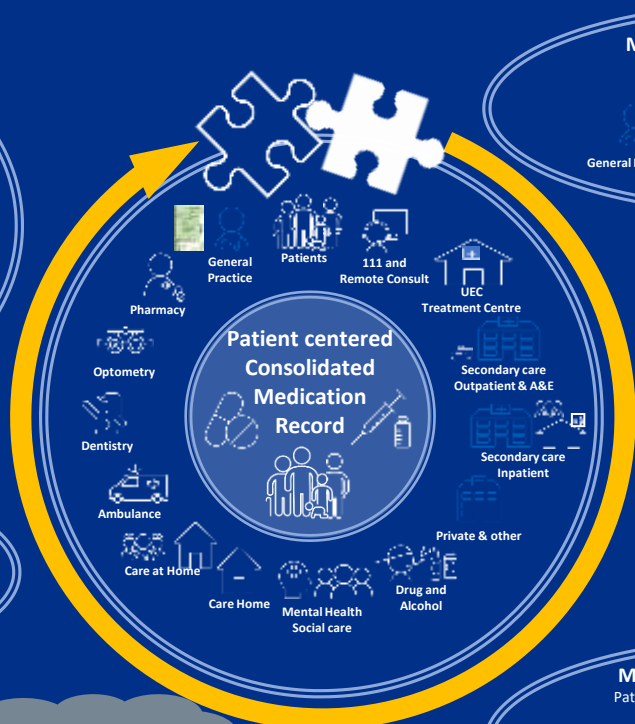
M

General

General Practice

Patients

111 and Remote Consult

UEC Treatment Centre

Pharmacy

Patient centered Consolidated Medication Record

Optometry

Secondary care Outpatient & A&E

Dentistry

Secondary care Inpatient

Ambulance

Private & other

Care at Home

Care Home

Mental Health Social care

Drug and Alcohol

M
Pat